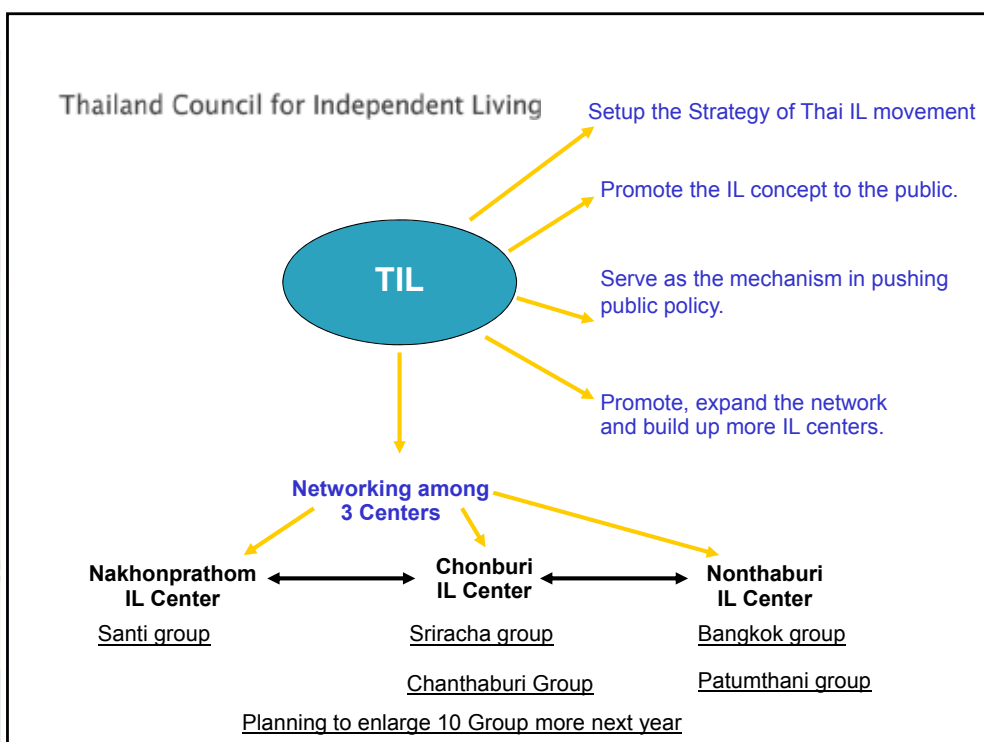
Thailand Council for Independent Living

TIL

Setup the Strategy of Thai IL movement

Promote the IL concept to the public.

Serve as the mechanism in pushing public policy.

Promote, expand the network and build up more IL centers.

Networking among 3 Centers

Nakhonprathom IL Center

Chonburi IL Center

Nonthaburi IL Center

Santi group

Sriracha group

Bangkok group

Chanthaburi Group

Patumthani group

Planning to enlarge 10 Group more next year